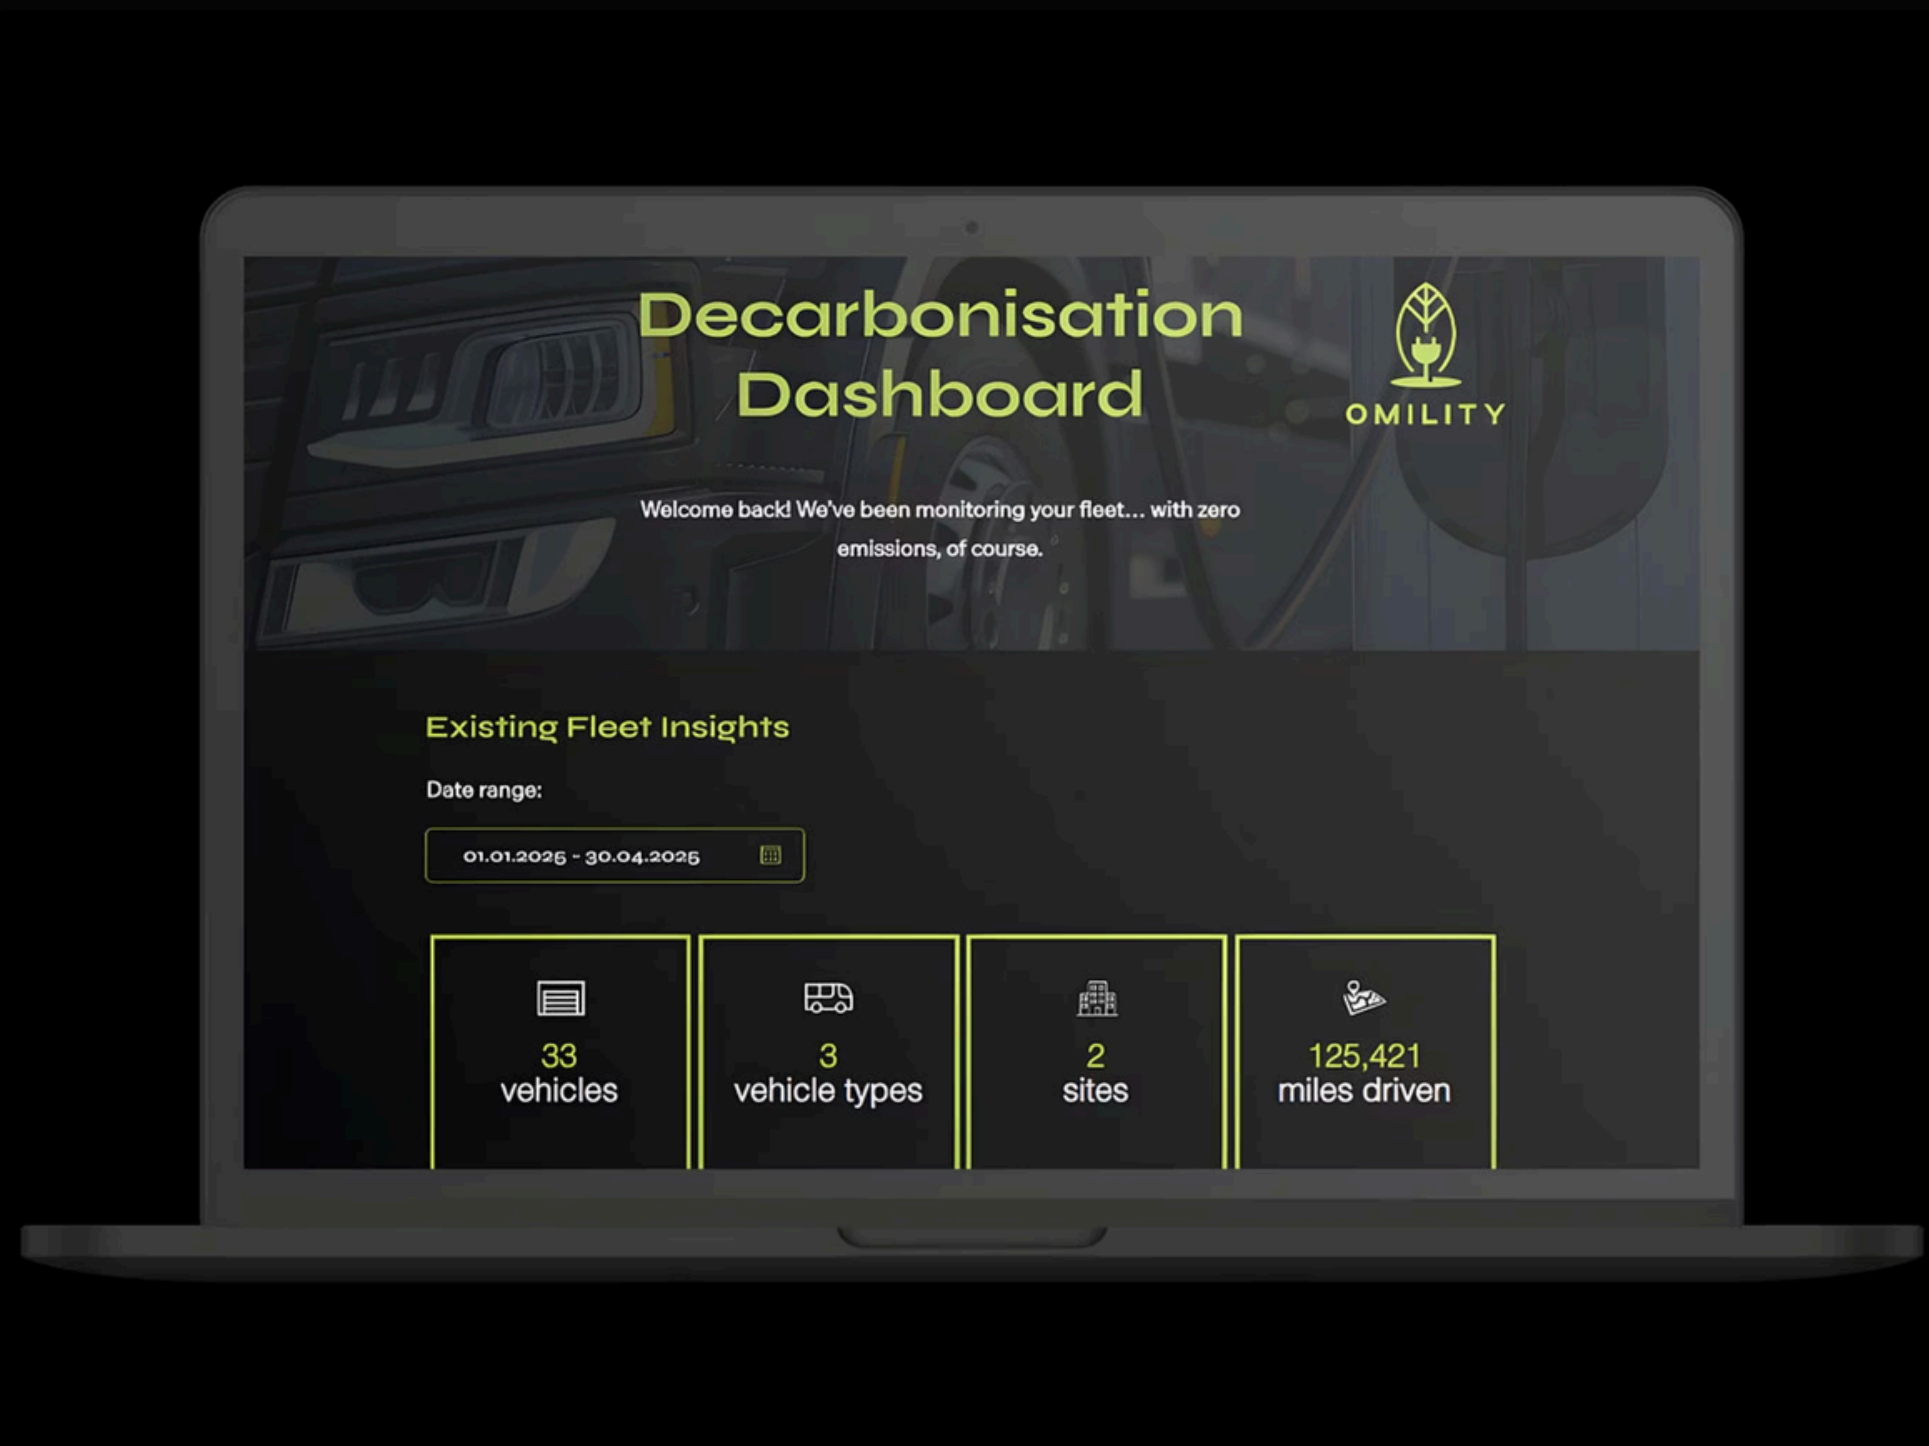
Decarbonisation Dashboard

OMILITY

Welcome back! We've been monitoring your fleet... with zero emissions, of course.

Existing Fleet Insights

Date range:

01.01.2025 - 30.04.2025

33
vehicles

3
vehicle types

2
sites

125,421
miles driven